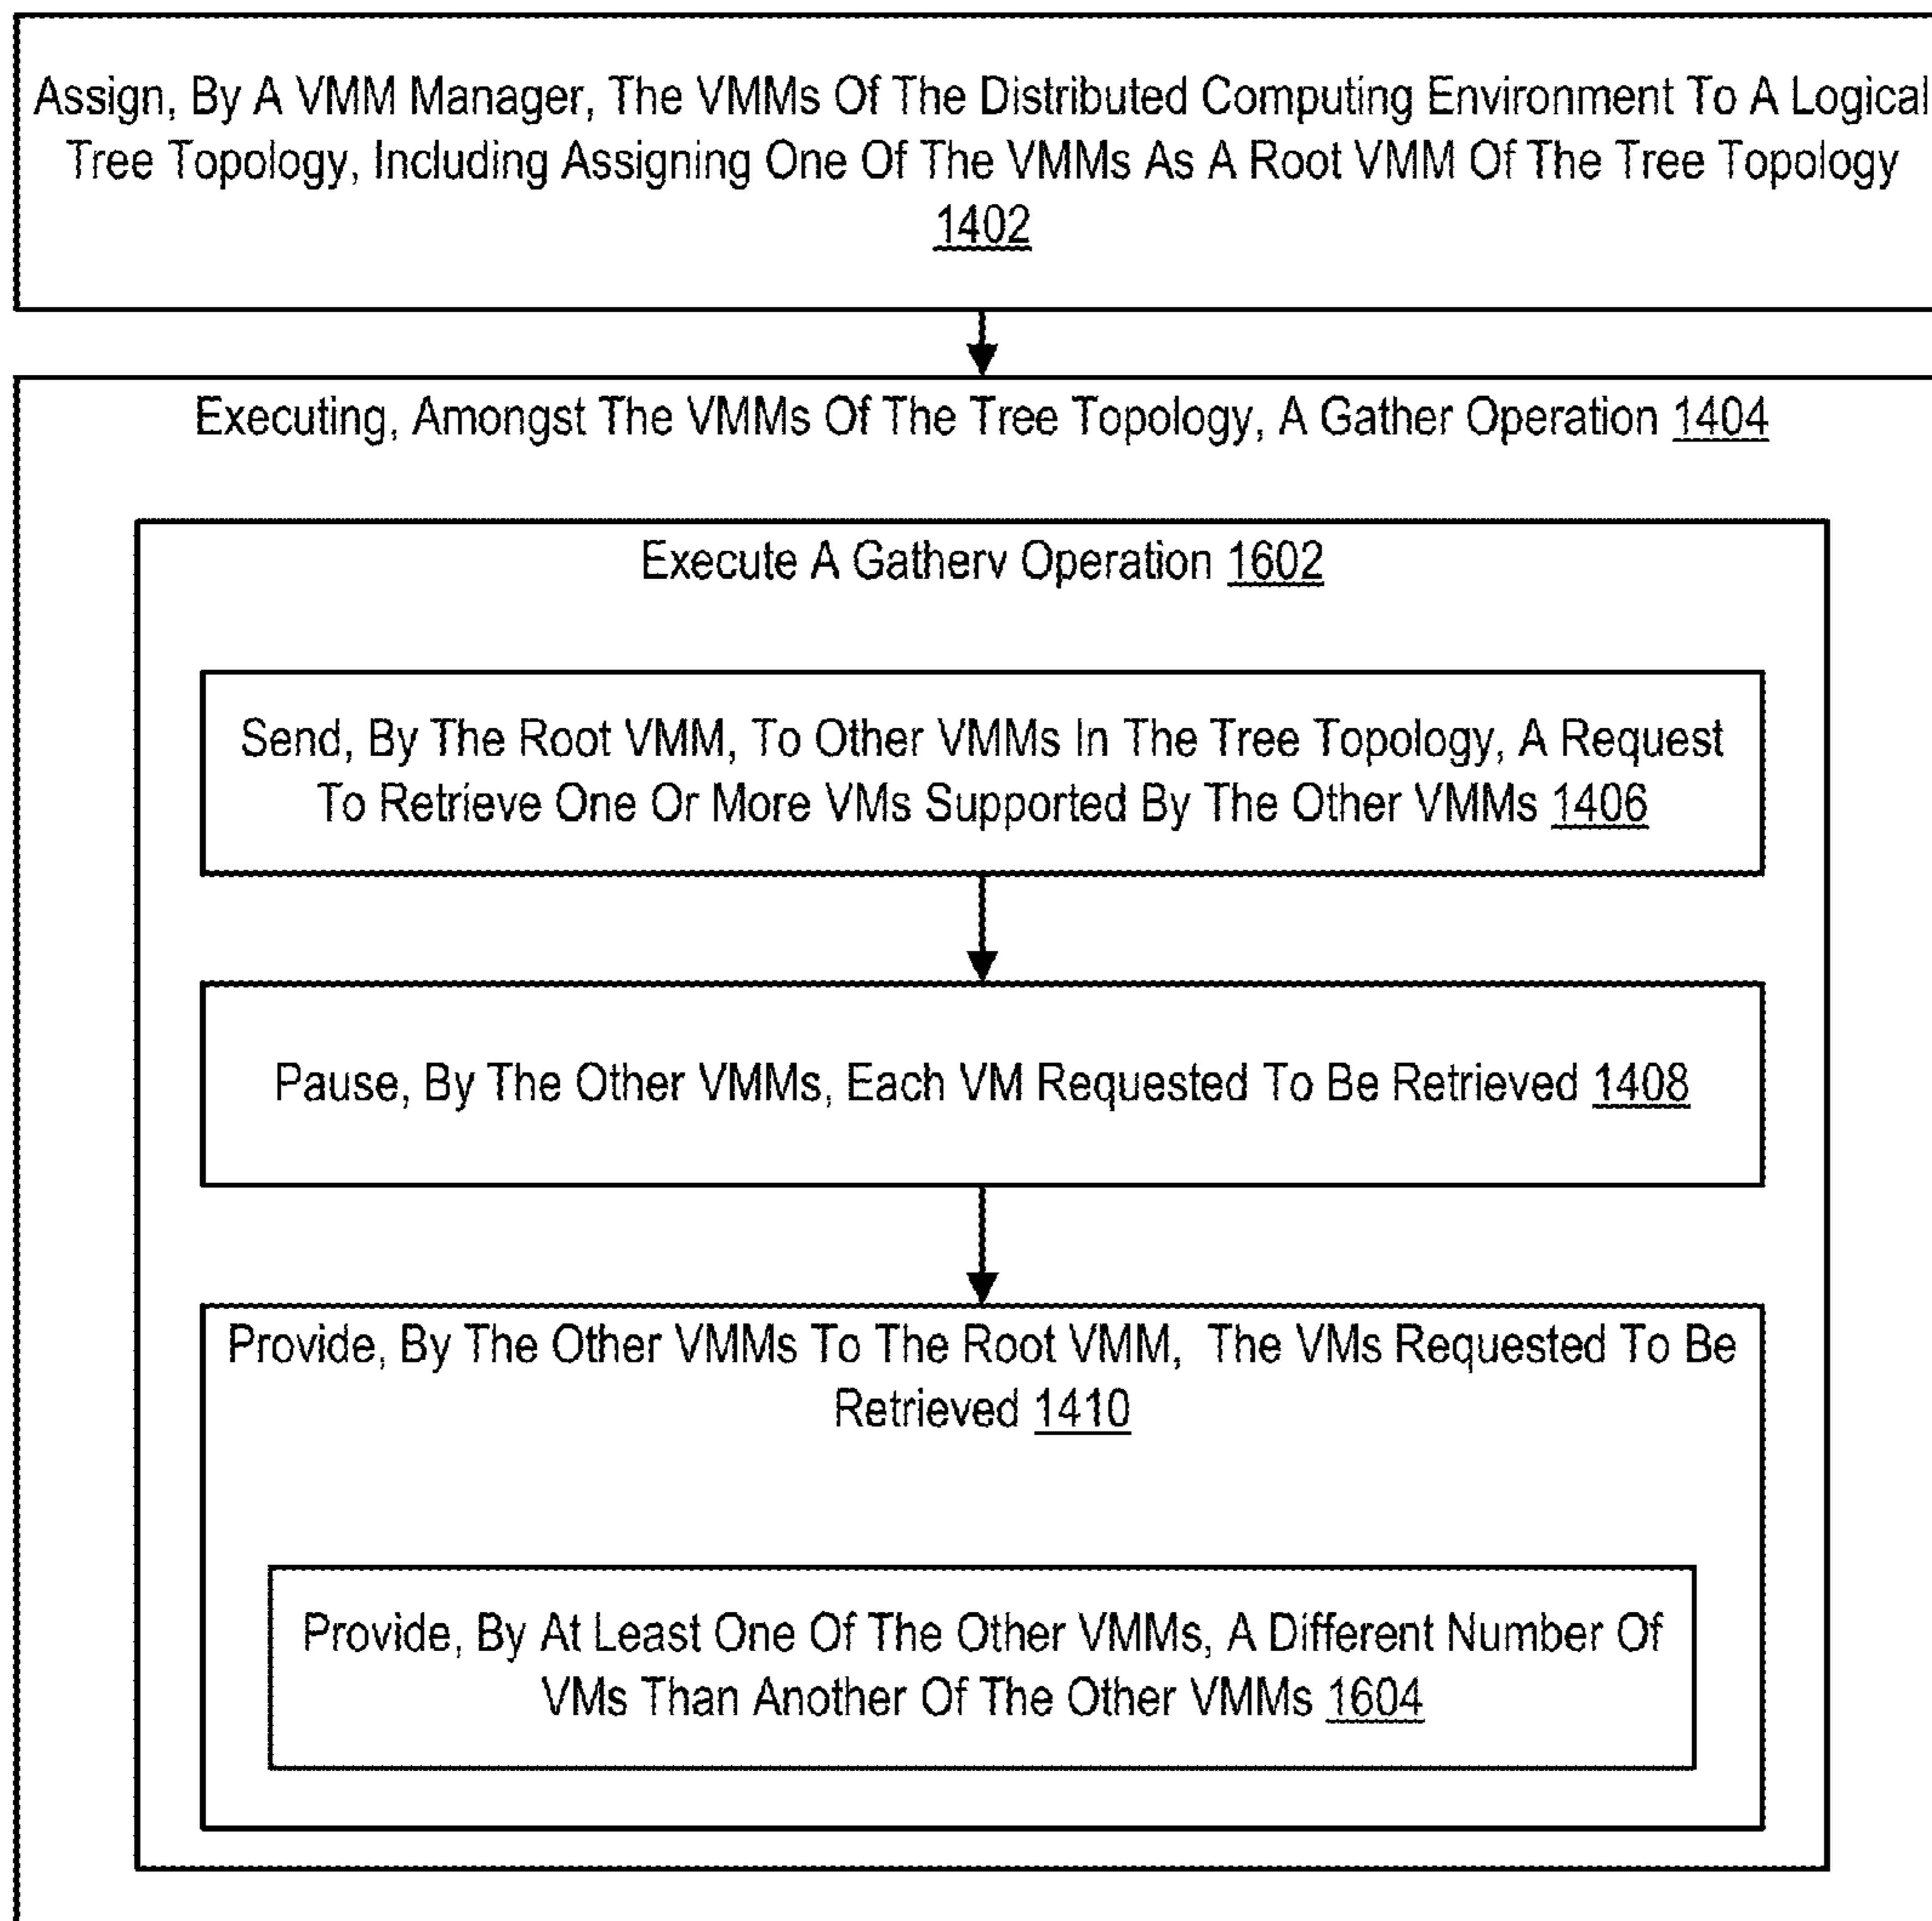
Assign, By A VMM Manager, The VMMs Of The Distributed Computing Environment To A Logical Tree Topology, Including Assigning One Of The VMMs As A Root VMM Of The Tree Topology 1402

Executing, Amongst The VMMs Of The Tree Topology, A Gather Operation 1404

Execute A Gatherv Operation 1602

Send, By The Root VMM, To Other VMMs In The Tree Topology, A Request To Retrieve One Or More VMs Supported By The Other VMMs 1406

Pause, By The Other VMMs, Each VM Requested To Be Retrieved 1408

Provide, By The Other VMMs To The Root VMM, The VMs Requested To Be Retrieved 1410

Provide, By At Least One Of The Other VMMs, A Different Number Of VMs Than Another Of The Other VMMs 1604